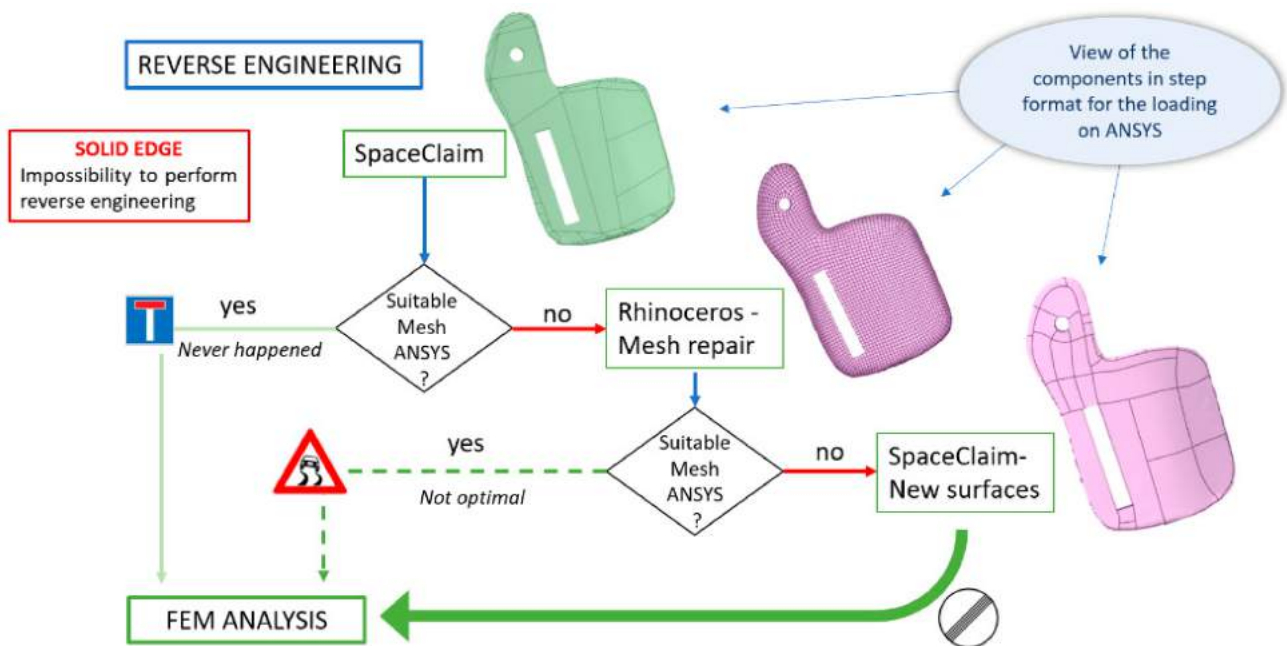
REVERSE ENGINEERING

View of the components in step format for the loading on ANSYS

SOLID EDGE
Impossibility to perform reverse engineering

SpaceClaim

Suitable Mesh ANSYS ?

yes

Never happened

no

Rhinoceros - Mesh repair

yes

Not optimal

Suitable Mesh ANSYS ?

no

SpaceClaim- New surfaces

FEM ANALYSIS